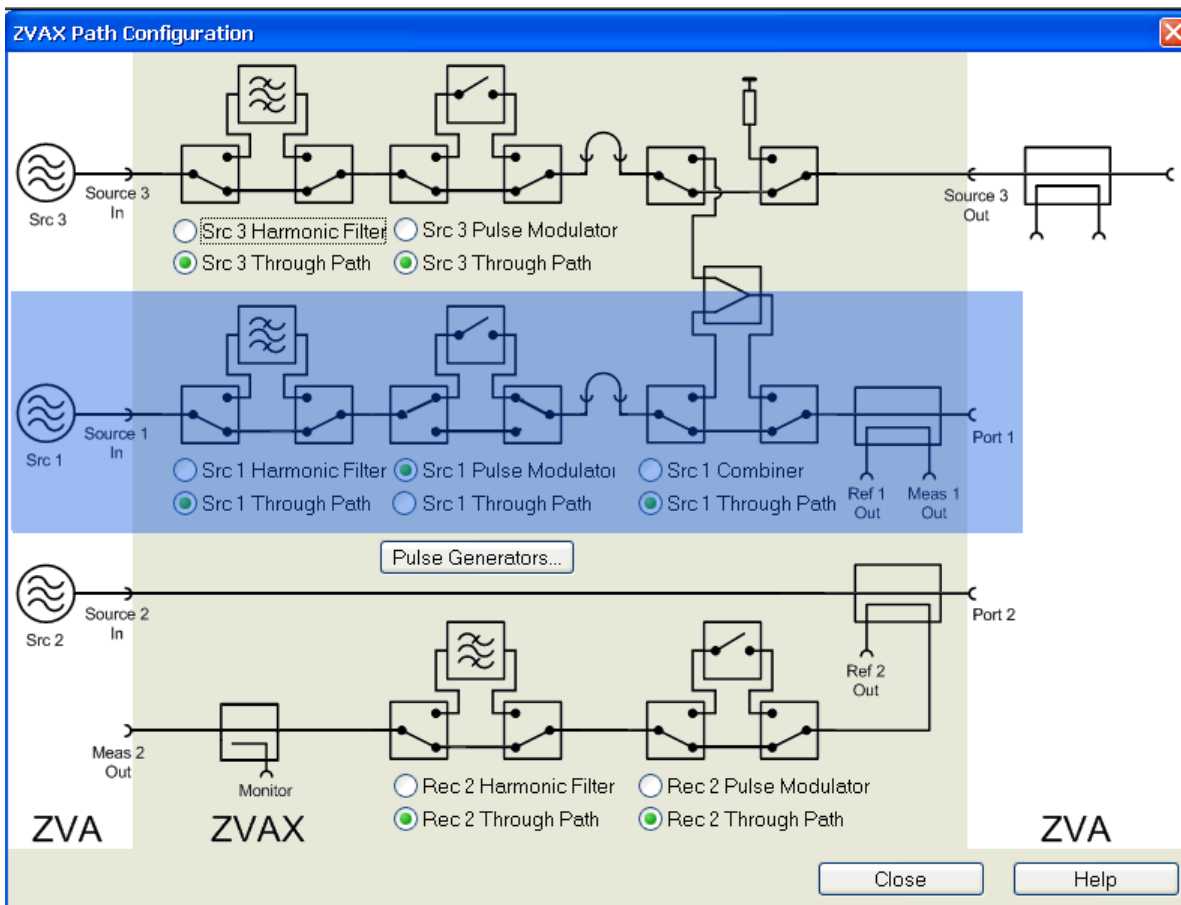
ZVAX Path Configuration

Src 3

Source 3 In

Src 3 Harmonic Filter

Src 3 Through Path

Src 3 Pulse Modulator

Src 3 Through Path

Source 3 Out

Src 1

Source 1 In

Src 1 Harmonic Filter

Src 1 Through Path

Src 1 Pulse Modulator

Src 1 Through Path

Src 1 Combiner

Src 1 Through Path

Ref 1 Out

Meas 1 Out

Port 1

Pulse Generators...

Src 2

Source 2 In

Port 2

Ref 2 Out

Meas 2 Out

Monitor

Rec 2 Harmonic Filter

Rec 2 Through Path

Rec 2 Pulse Modulator

Rec 2 Through Path

ZVA

ZVAX

ZVA

Close

Help